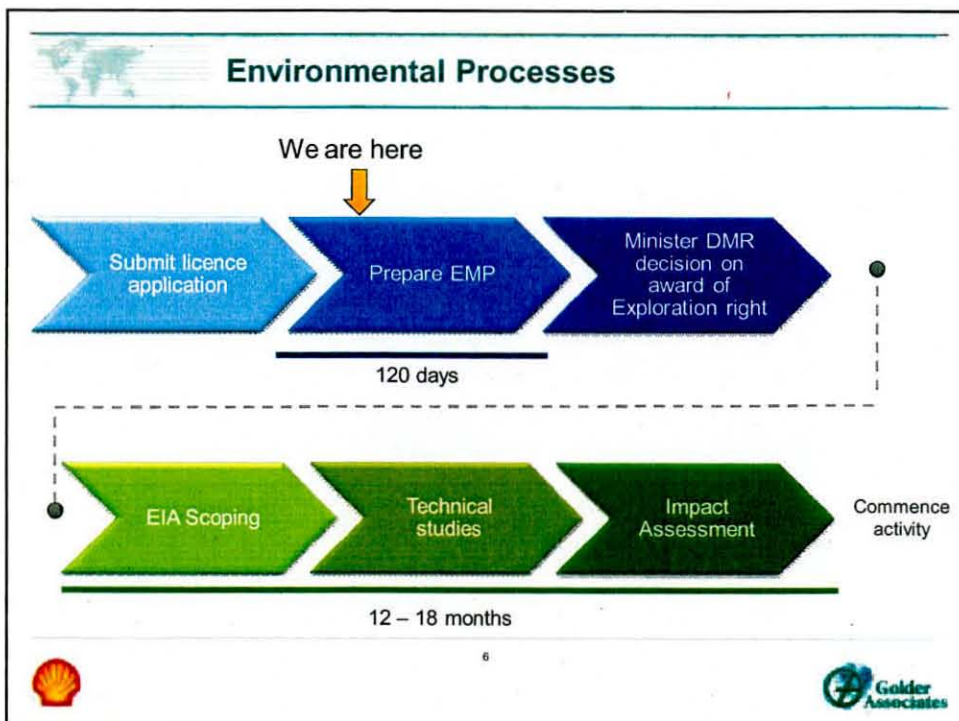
Environmental Processes

We are here

Submit licence application

Prepare EMP

Minister DMR decision on award of Exploration right

120 days

EIA Scoping

Technical studies

Impact Assessment

Commence activity

12 – 18 months

6

Golder Associates